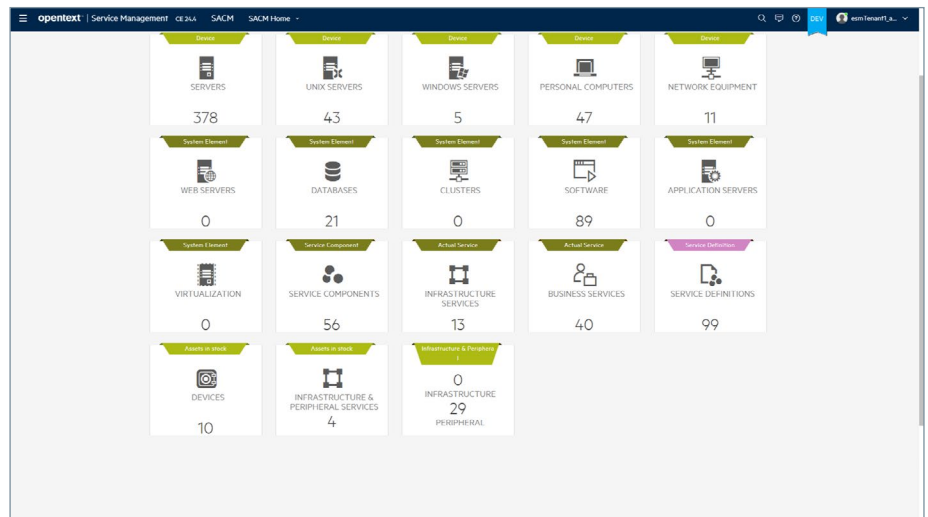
opentext | Service Management CE 24.4 SACM SACM Home

DEV esm1tenant1_a...

Device
SERVERS
378

Device
UNIX SERVERS
43

Device
WINDOWS SERVERS
5

Device
PERSONAL COMPUTERS
47

Device
NETWORK EQUIPMENT
11

System Element
WEB SERVERS
0

System Element
DATABASES
21

System Element
CLUSTERS
0

System Element
SOFTWARE
89

System Element
APPLICATION SERVERS
0

System Element
VIRTUALIZATION
0

Service Component
SERVICE COMPONENTS
56

Actual Service
INFRASTRUCTURE SERVICES
13

Actual Service
BUSINESS SERVICES
40

Service Definition
SERVICE DEFINITIONS
99

Assets in stock
DEVICES
10

Assets in stock
INFRASTRUCTURE & PERIPHERAL SERVICES
4

Infrastructure & Periphera l
0
INFRASTRUCTURE
29
PERIPHERAL